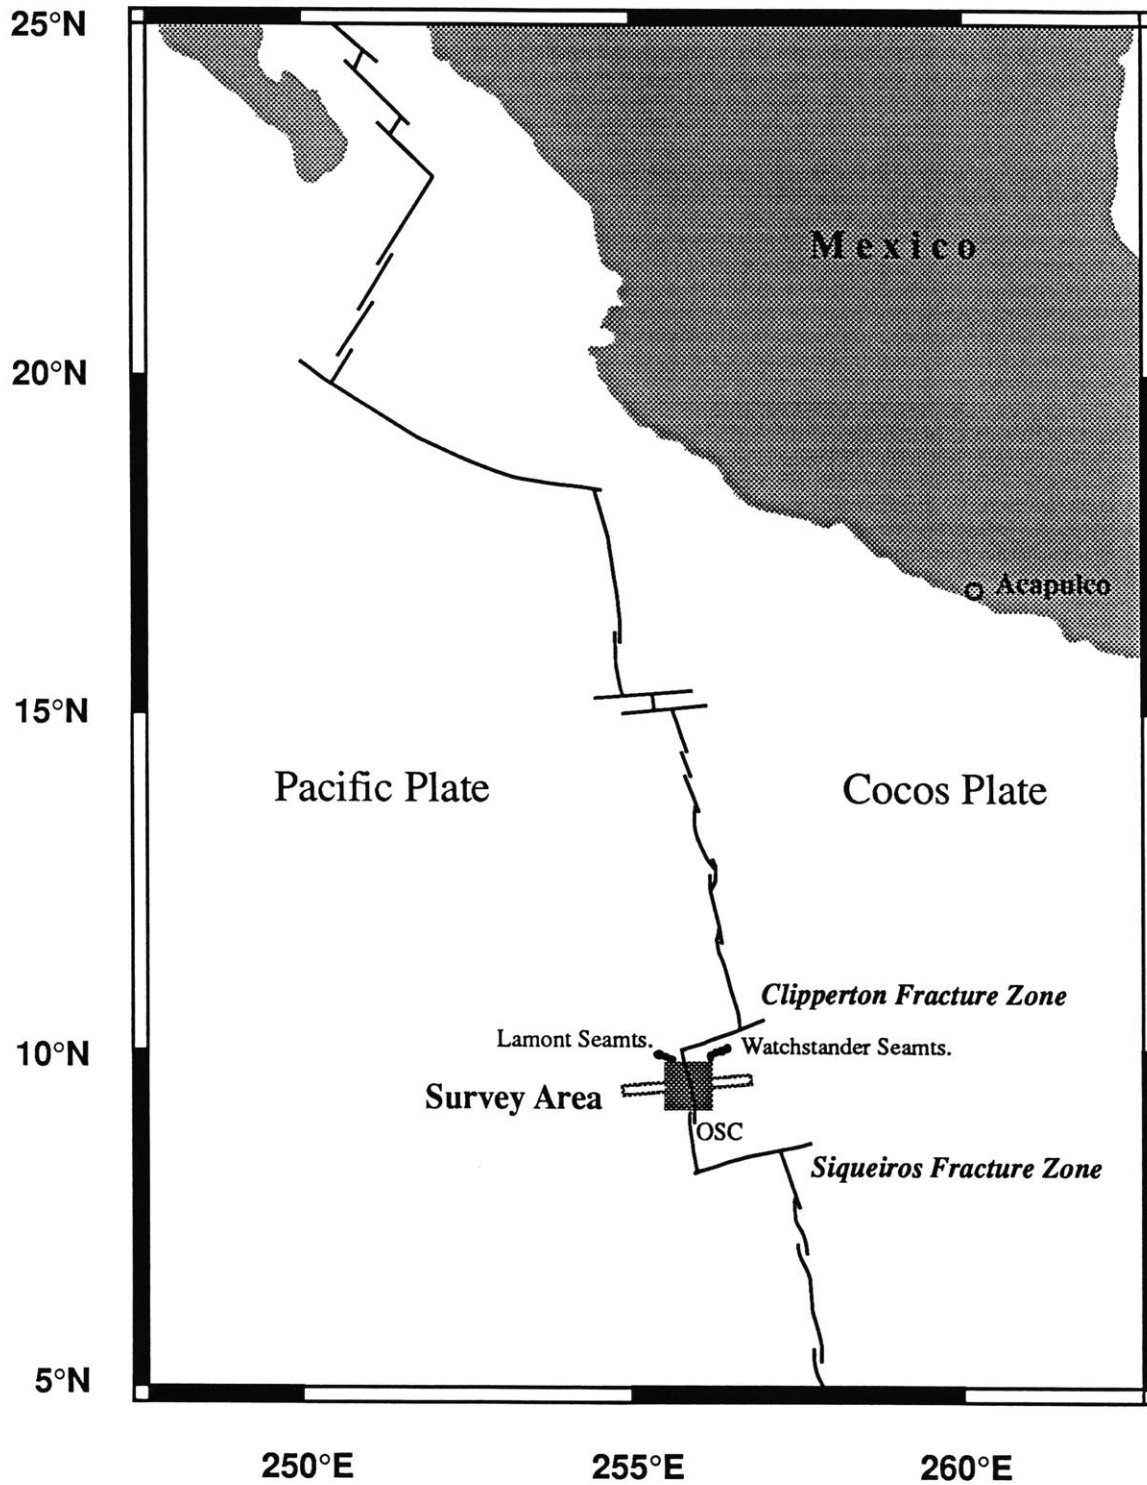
25°N

20°N

15°N

10°N

5°N

Mexico

Acapulco

Pacific Plate

Cocos Plate

Clipperton Fracture Zone

Lamont Seamts.

Watchstander Seamts.

Survey Area

OSC

Siqueiros Fracture Zone

250°E

255°E

260°E